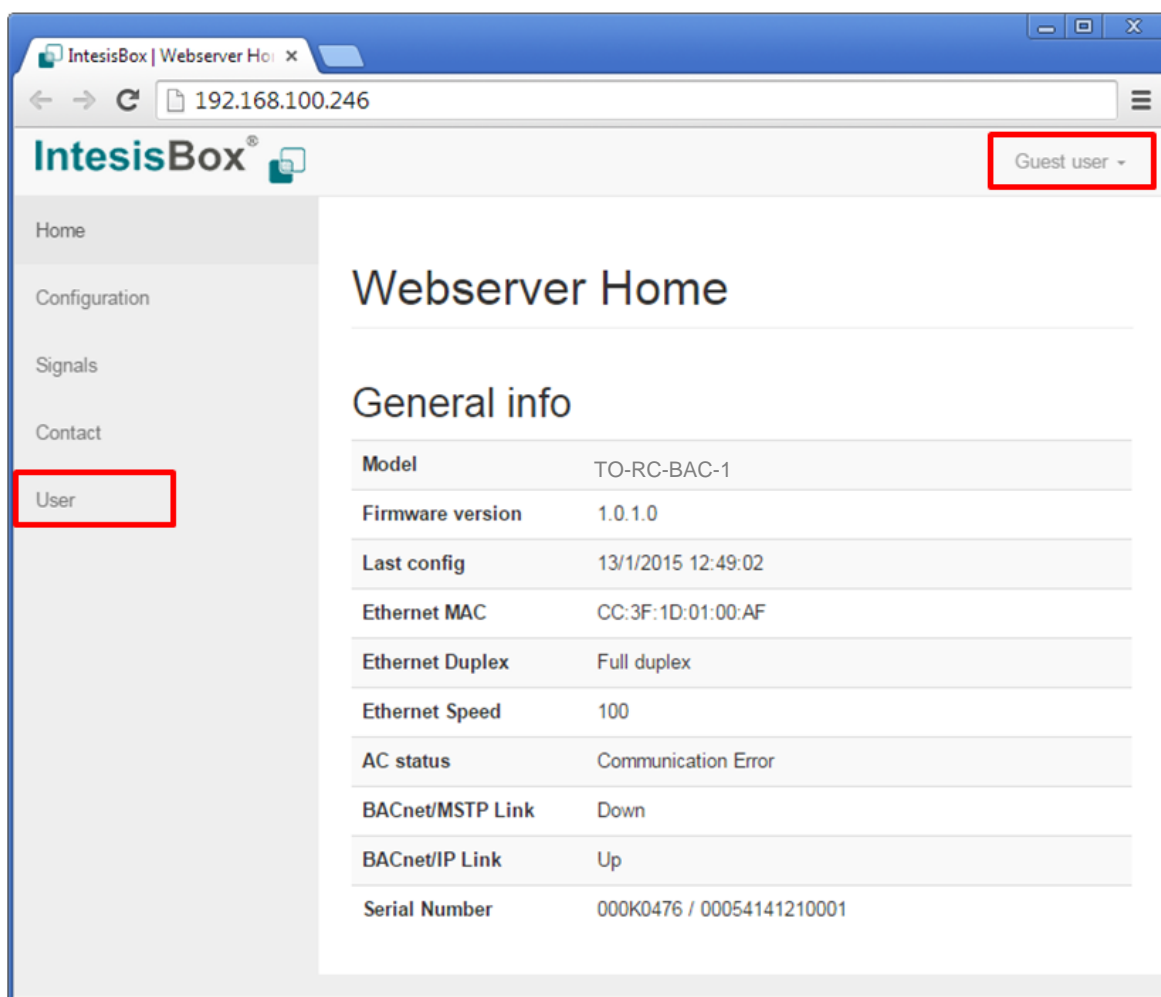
IntesisBox | Webserver Hor ×

192.168.100.246

IntesisBox®

Guest user

Home

Configuration

Signals

Contact

User

Webserver Home

General info

| Model | TO-RC-BAC-1 |
|---|---|
| Firmware version | 1.0.1.0 |
| Last config | 13/1/2015 12:49:02 |
| Ethernet MAC | CC:3F:1D:01:00:AF |
| Ethernet Duplex | Full duplex |
| Ethernet Speed | 100 |
| AC status | Communication Error |
| BACnet/MSTP Link | Down |
| BACnet/IP Link | Up |
| Serial Number | 000K0476 / 00054141210001 |